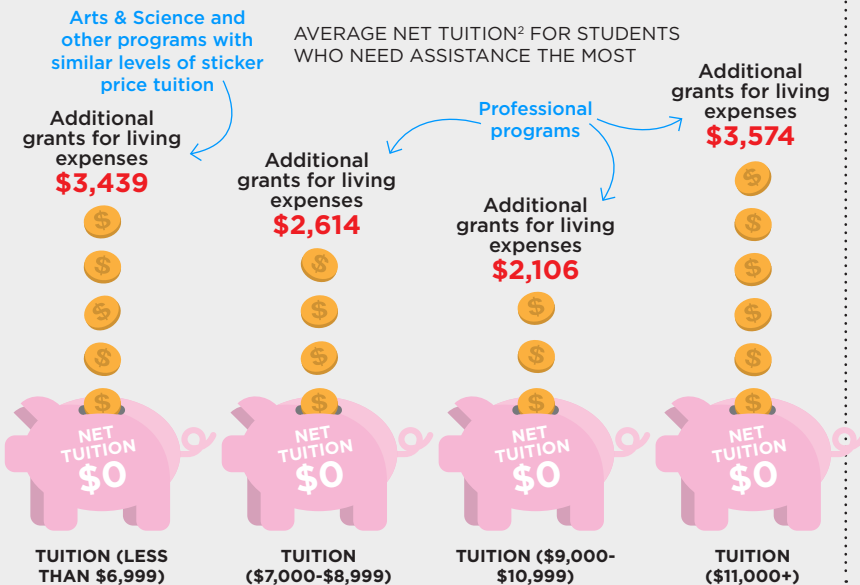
Arts & Science and other programs with similar levels of sticker price tuition

AVERAGE NET TUITION$^2$ FOR STUDENTS WHO NEED ASSISTANCE THE MOST

Professional programs

Additional grants for living expenses
$3,439

NET TUITION
$0

TUITION (LESS THAN $6,999)

Additional grants for living expenses
$2,614

NET TUITION
$0

TUITION ($7,000-$8,999)

Additional grants for living expenses
$2,106

NET TUITION
$0

TUITION ($9,000-$10,999)

Additional grants for living expenses
$3,574

NET TUITION
$0

TUITION ($11,000+)